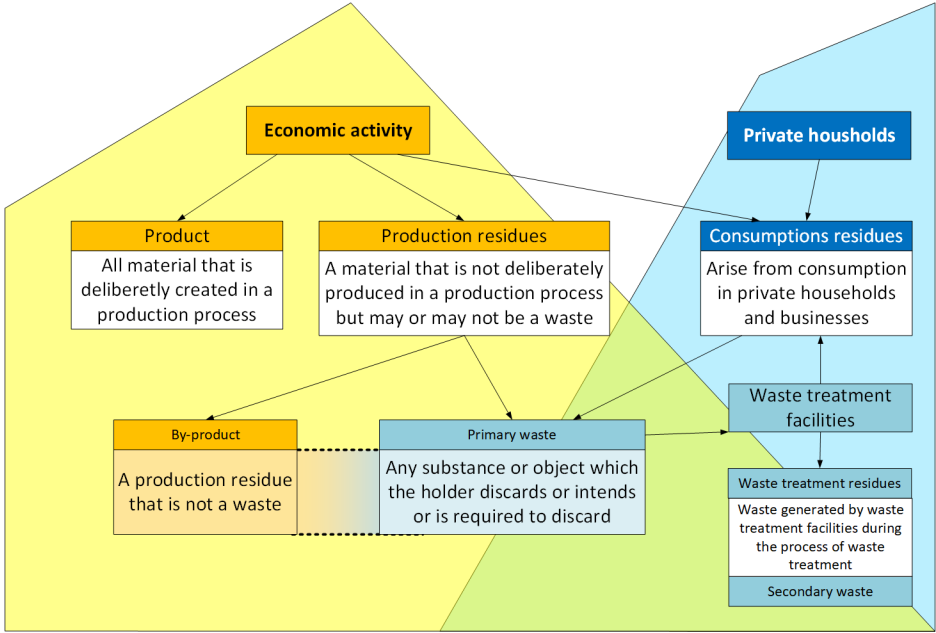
Economic activity

Private housholds

Product

All material that is deliberetly created in a production process

Production residues

A material that is not deliberately produced in a production process but may or may not be a waste

Consumptions residues

Arise from consumption in private households and businesses

Waste treatment facilities

By-product

A production residue that is not a waste

Primary waste

Any substance or object which the holder discards or intends or is required to discard

Waste treatment residues

Waste generated by waste treatment facilities during the process of waste treatment

Secondary waste